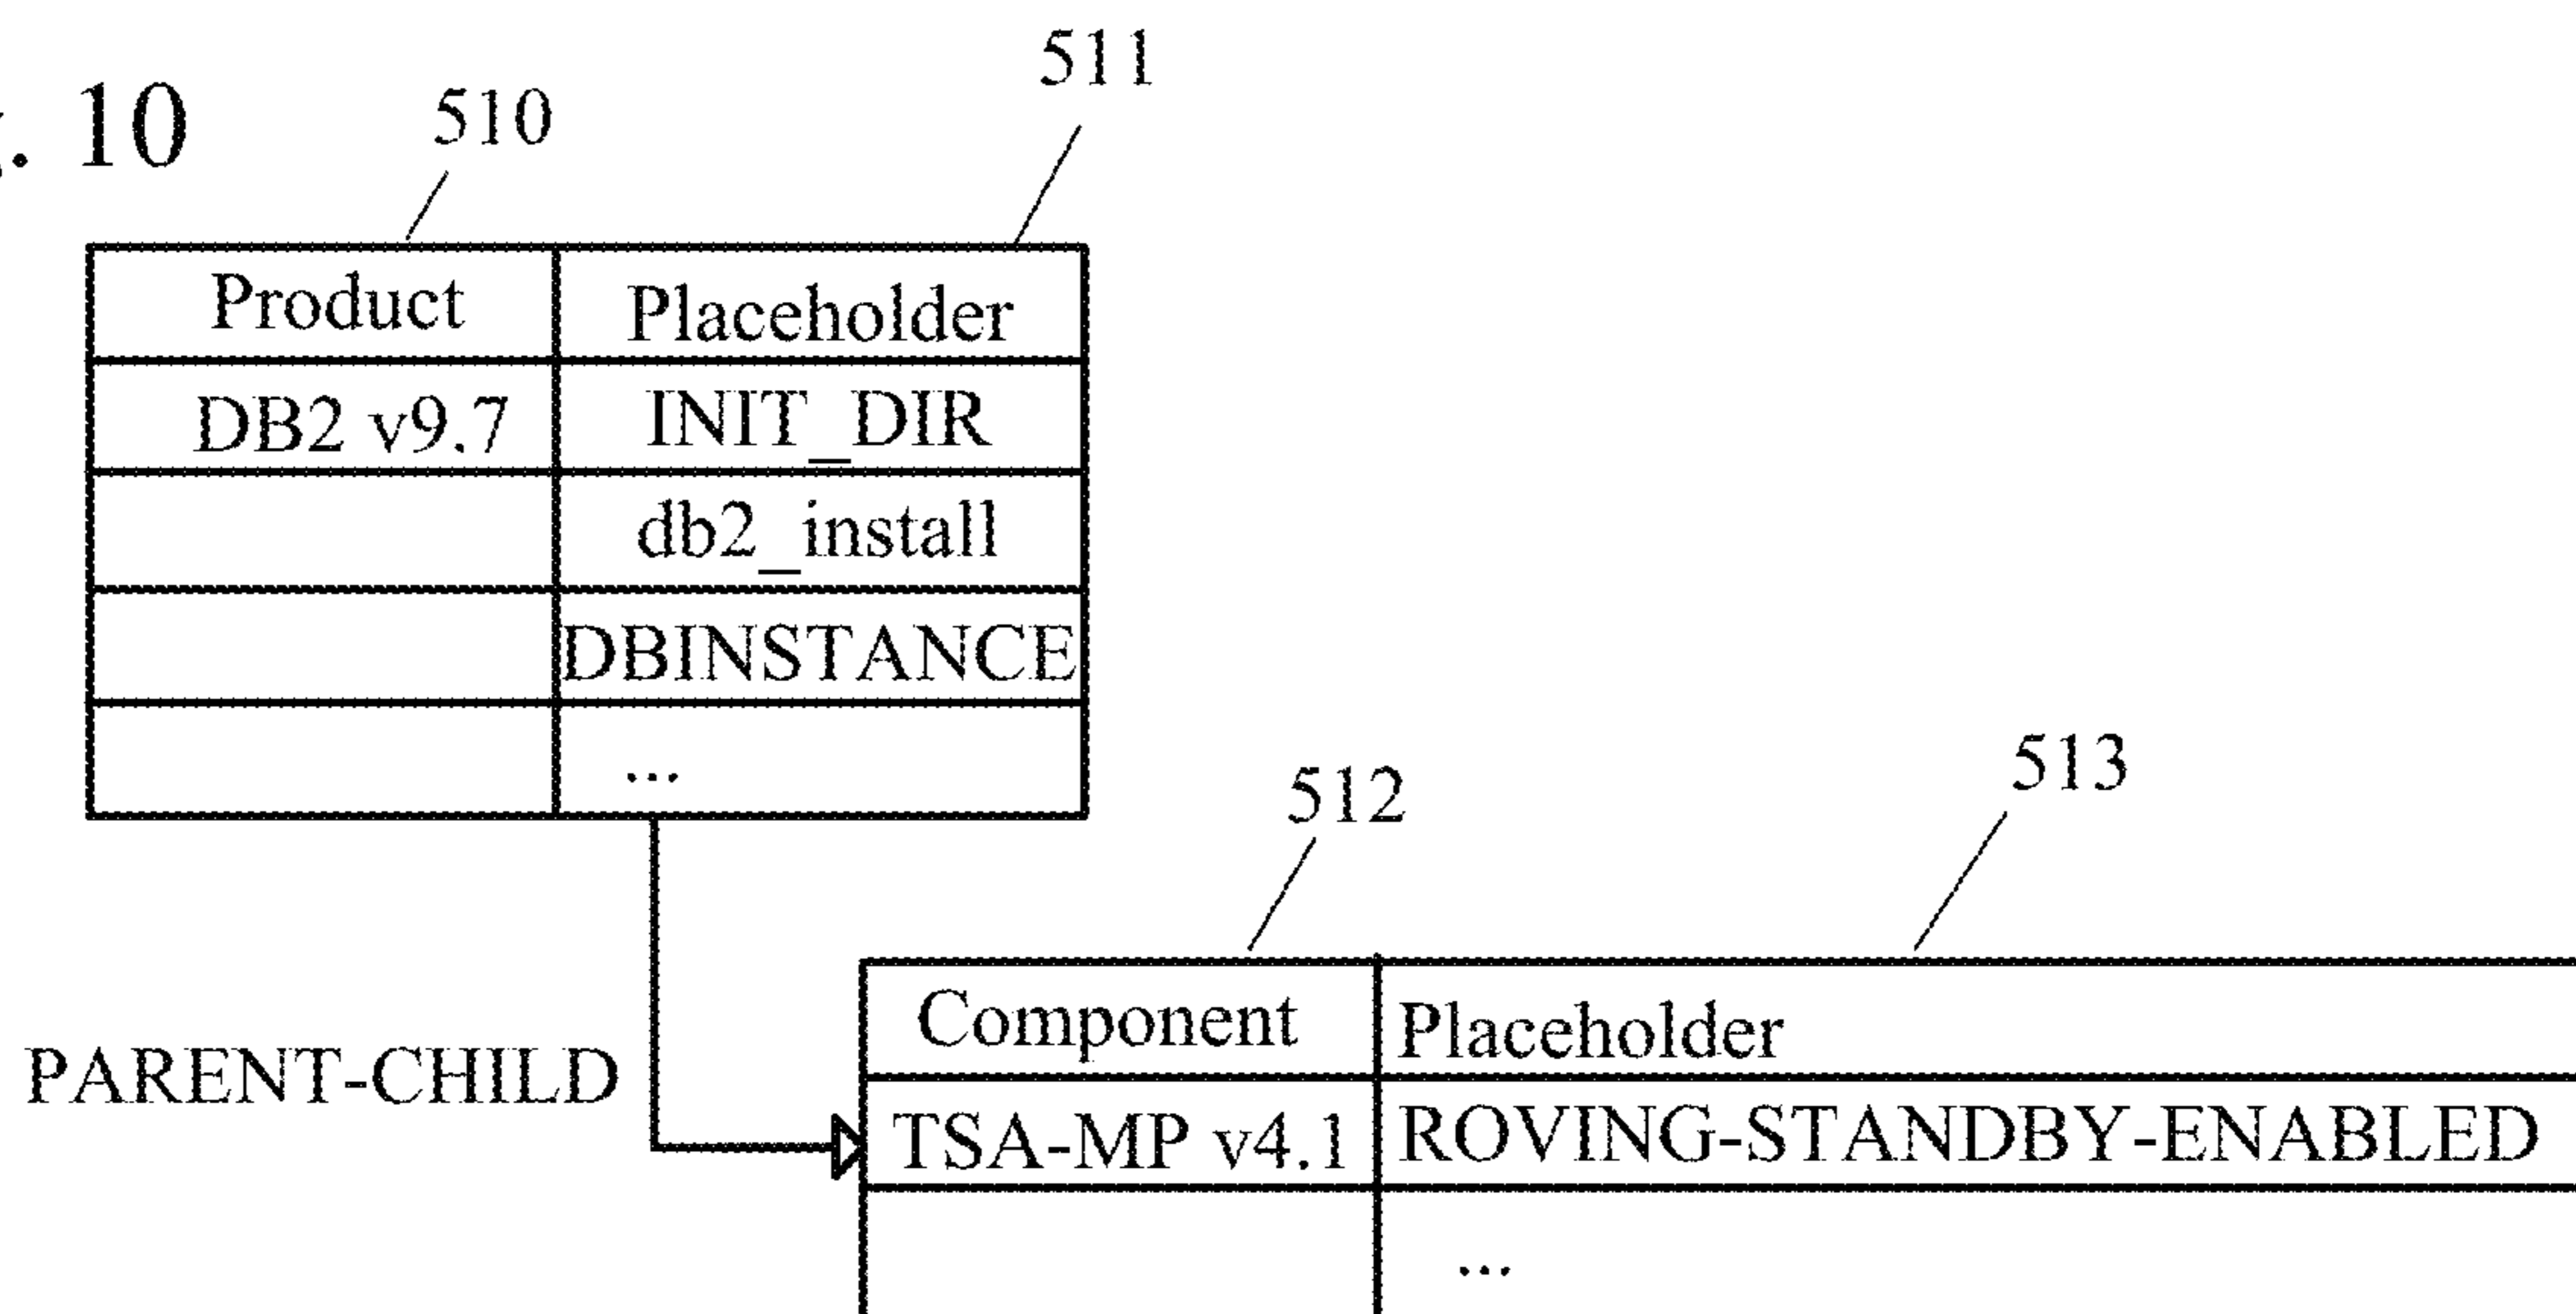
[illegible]. 10

511

510

| Product | Placeholder |
|---|---|
| DB2 v9.7 | INIT_DIR |
| | db2_install |
| | DBINSTANCE |
| | ... |

513

512

PARENT-CHILD

| Component | Placeholder |
|---|---|
| TSA-MP v4.1 | ROVING-STANDBY-ENABLED |
| | ... |